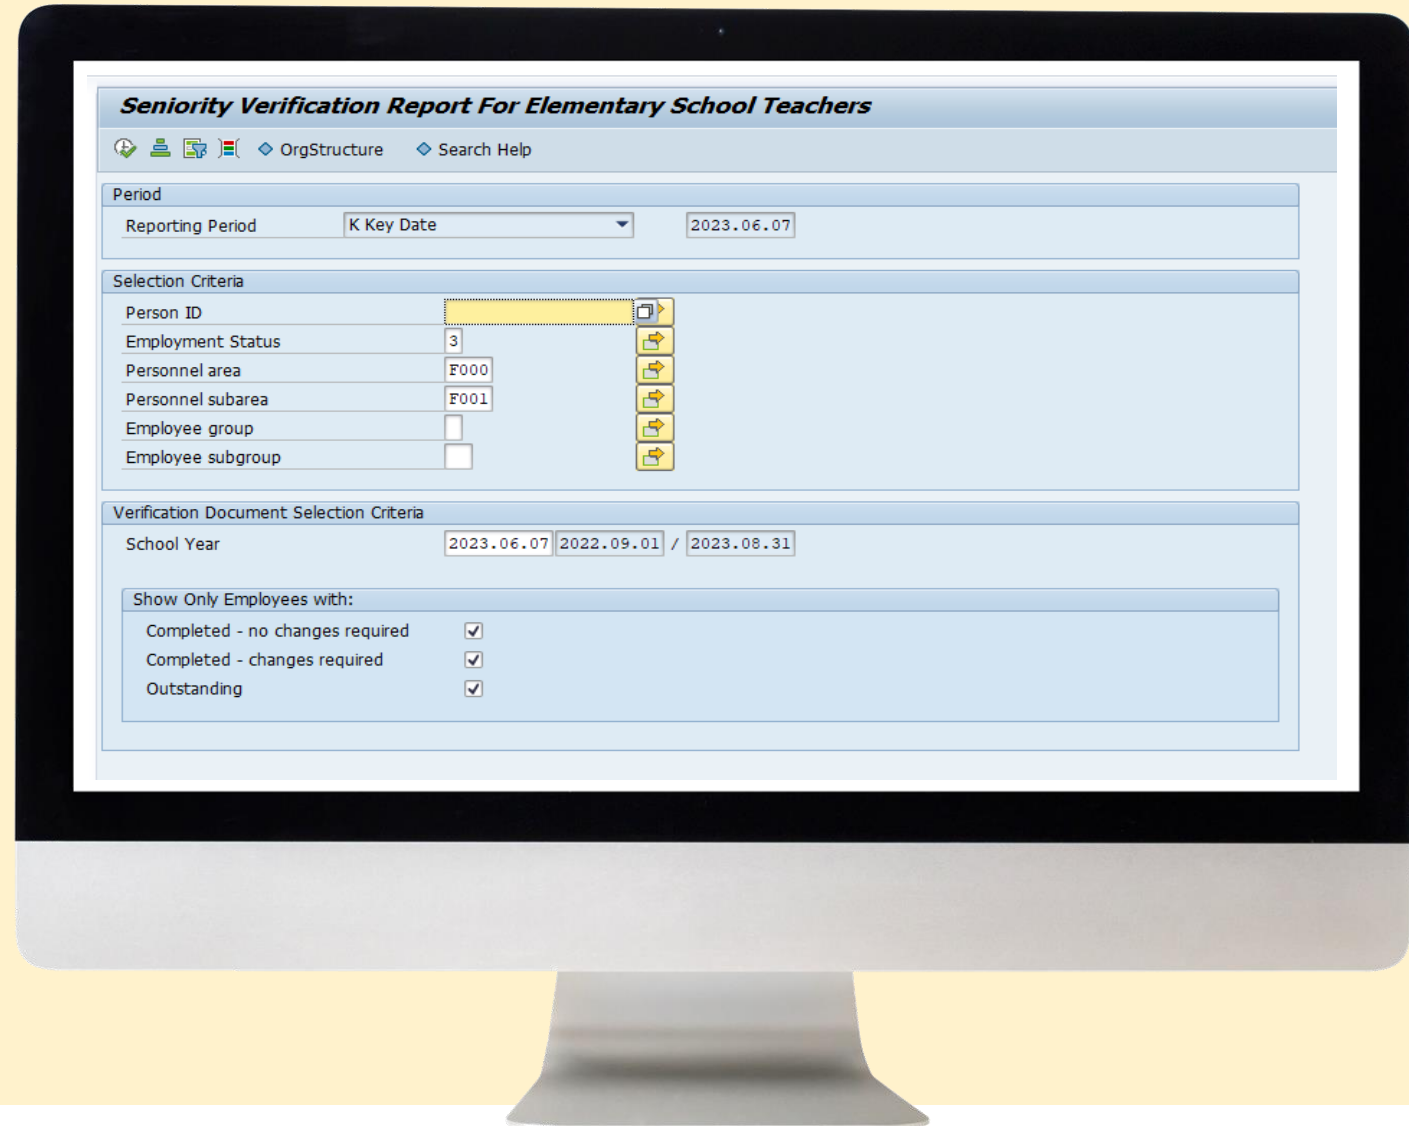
Seniority Verification Report For Elementary School Teachers

OrgStructure Search Help

Period

Reporting Period K Key Date 2023.06.07

Selection Criteria

Person ID

Employment Status 3

Personnel area F000

Personnel subarea F001

Employee group

Employee subgroup

Verification Document Selection Criteria

School Year 2023.06.07 2022.09.01 / 2023.08.31

Show Only Employees with:

Completed - no changes required

Completed - changes required

Outstanding